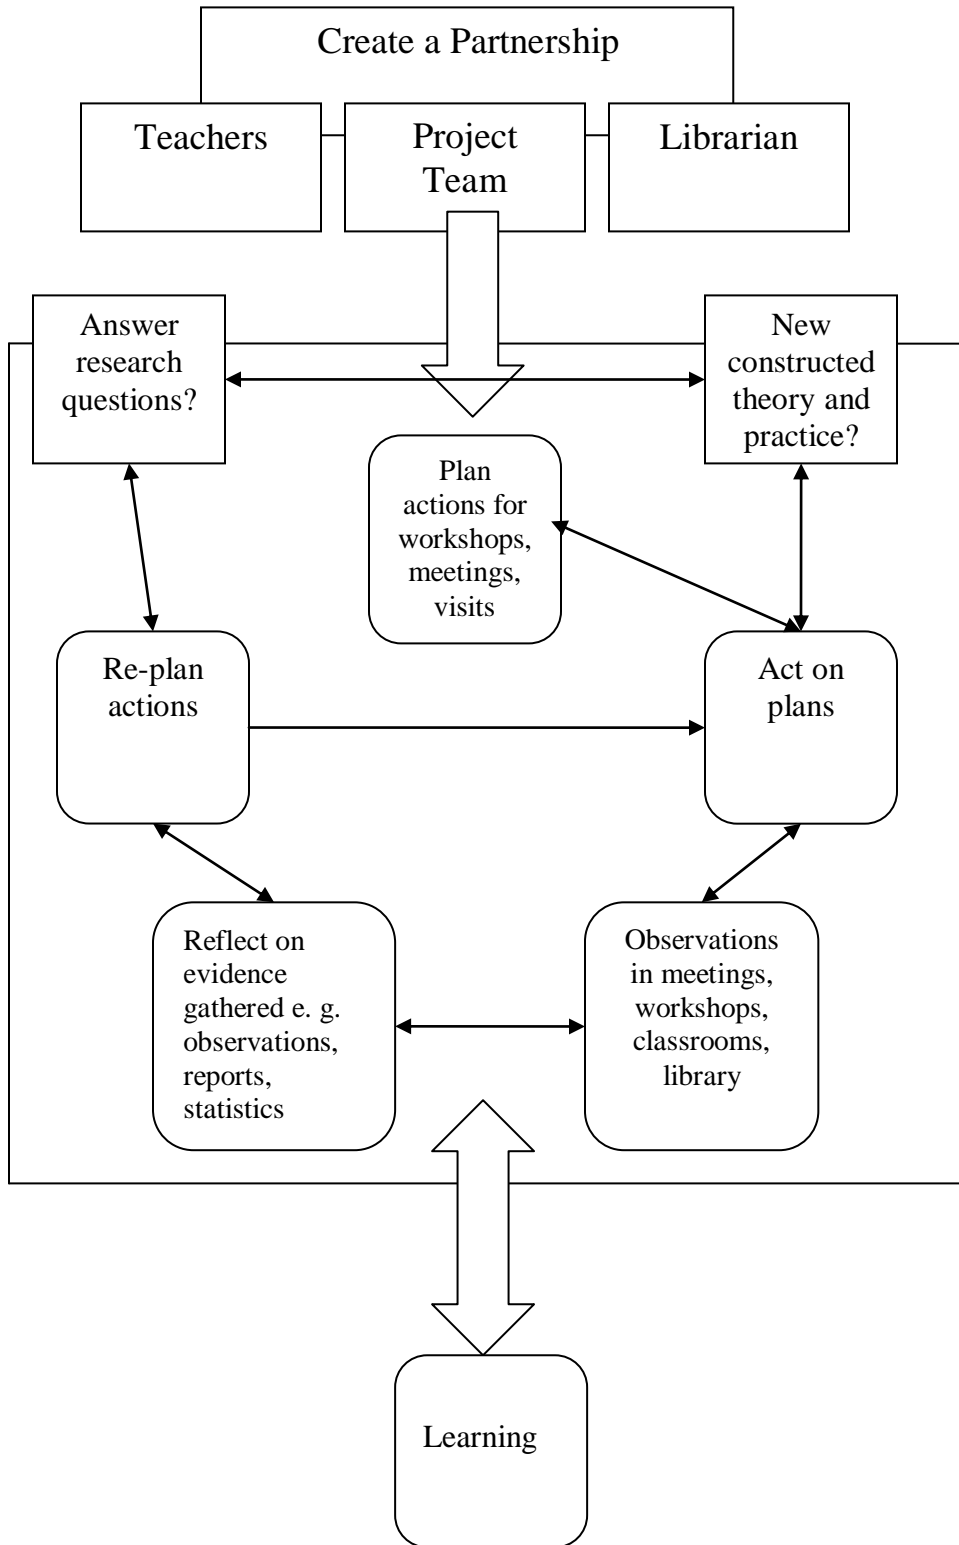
Create a Partnership

Teachers

Project Team

Librarian

Answer research questions?

New constructed theory and practice?

Plan actions for workshops, meetings, visits

Re-plan actions

Act on plans

Reflect on evidence gathered e. g. observations, reports, statistics

Observations in meetings, workshops, classrooms, library

Learning